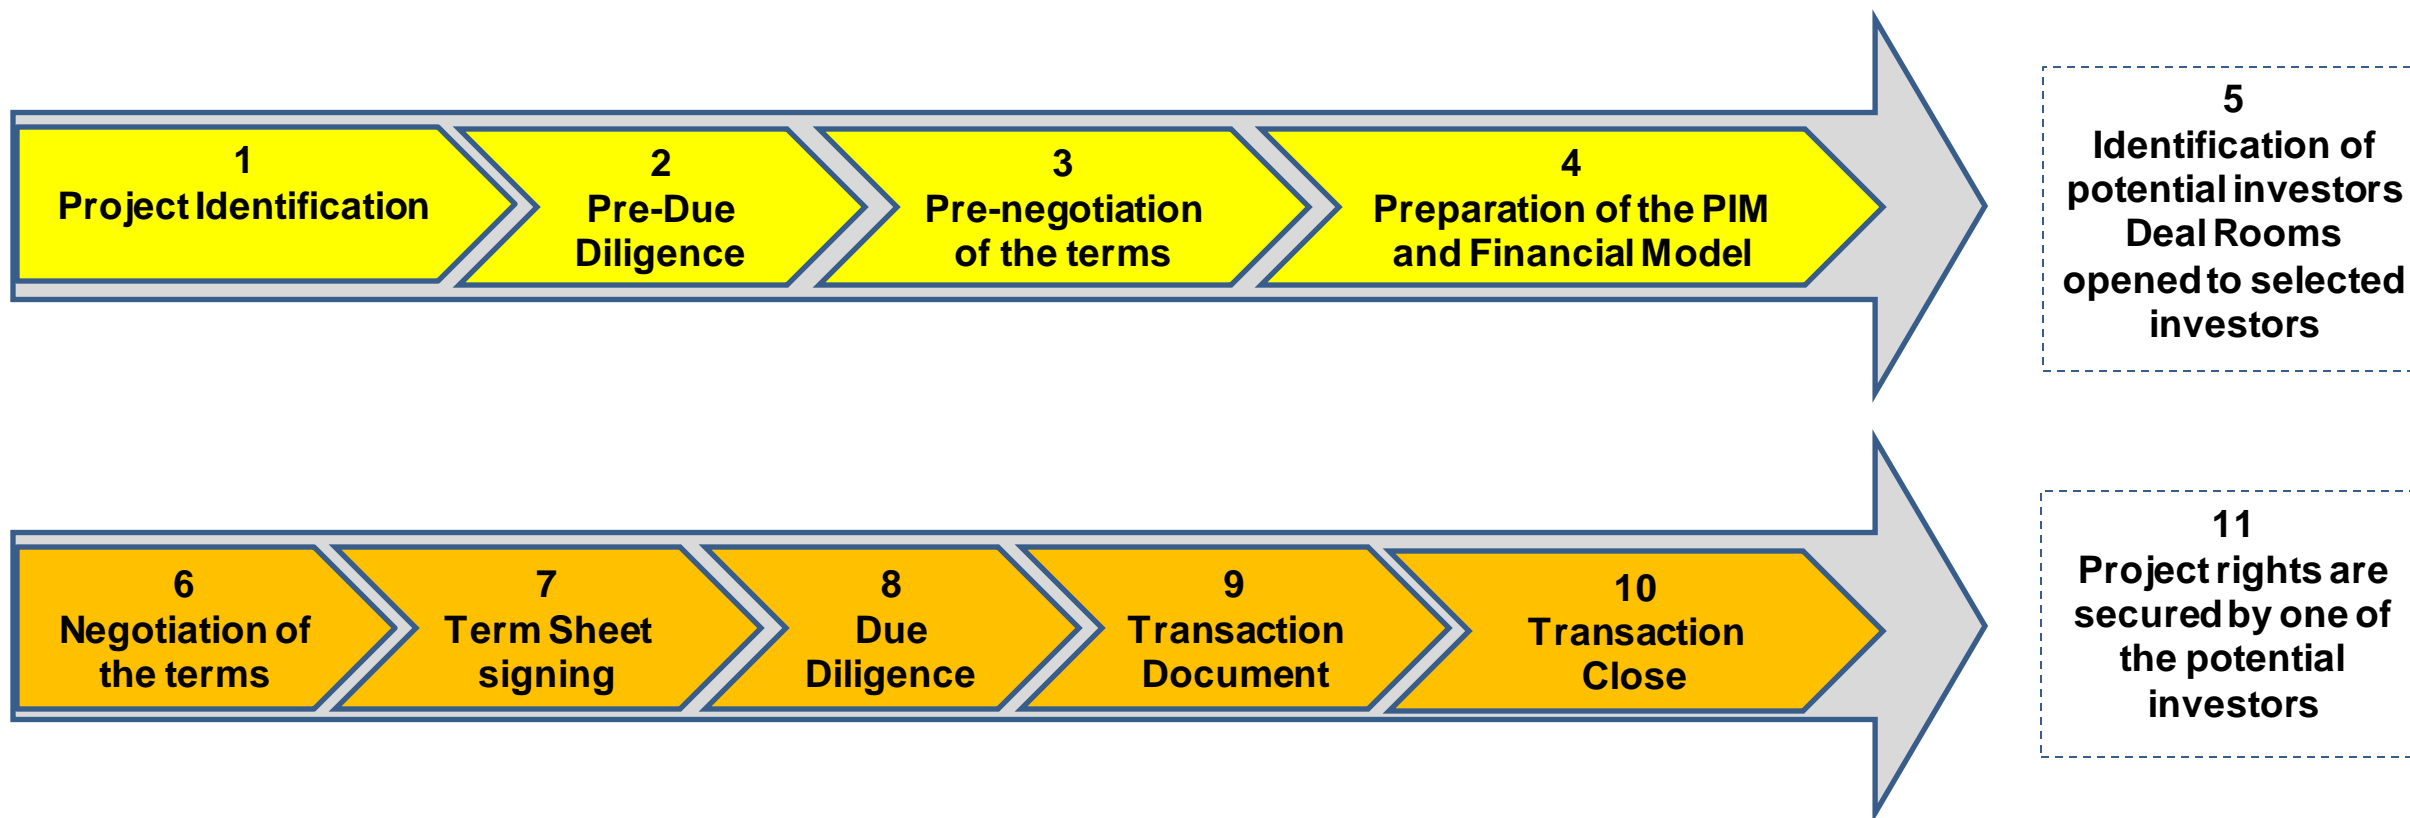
1
Project Identification

2
Pre-Due Diligence

3
Pre-negotiation of the terms

4
Preparation of the PIM and Financial Model

5
Identification of potential investors Deal Rooms opened to selected investors

6
Negotiation of the terms

7
Term Sheet signing

8
Due Diligence

9
Transaction Document

10
Transaction Close

11
Project rights are secured by one of the potential investors